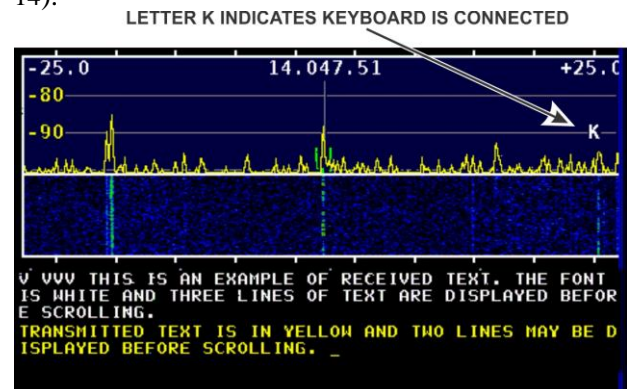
14).

LETTER K INDICATES KEYBOARD IS CONNECTED

-25.0
14.047.51
+25.0
-80
-90
K

V VVV THIS IS AN EXAMPLE OF RECEIVED TEXT. THE FONT IS WHITE AND THREE LINES OF TEXT ARE DISPLAYED BEFOR E SCROLLING.
TRANSMITTED TEXT IS IN YELLOW AND TWO LINES MAY BE D ISPLAYED BEFORE SCROLLING. _